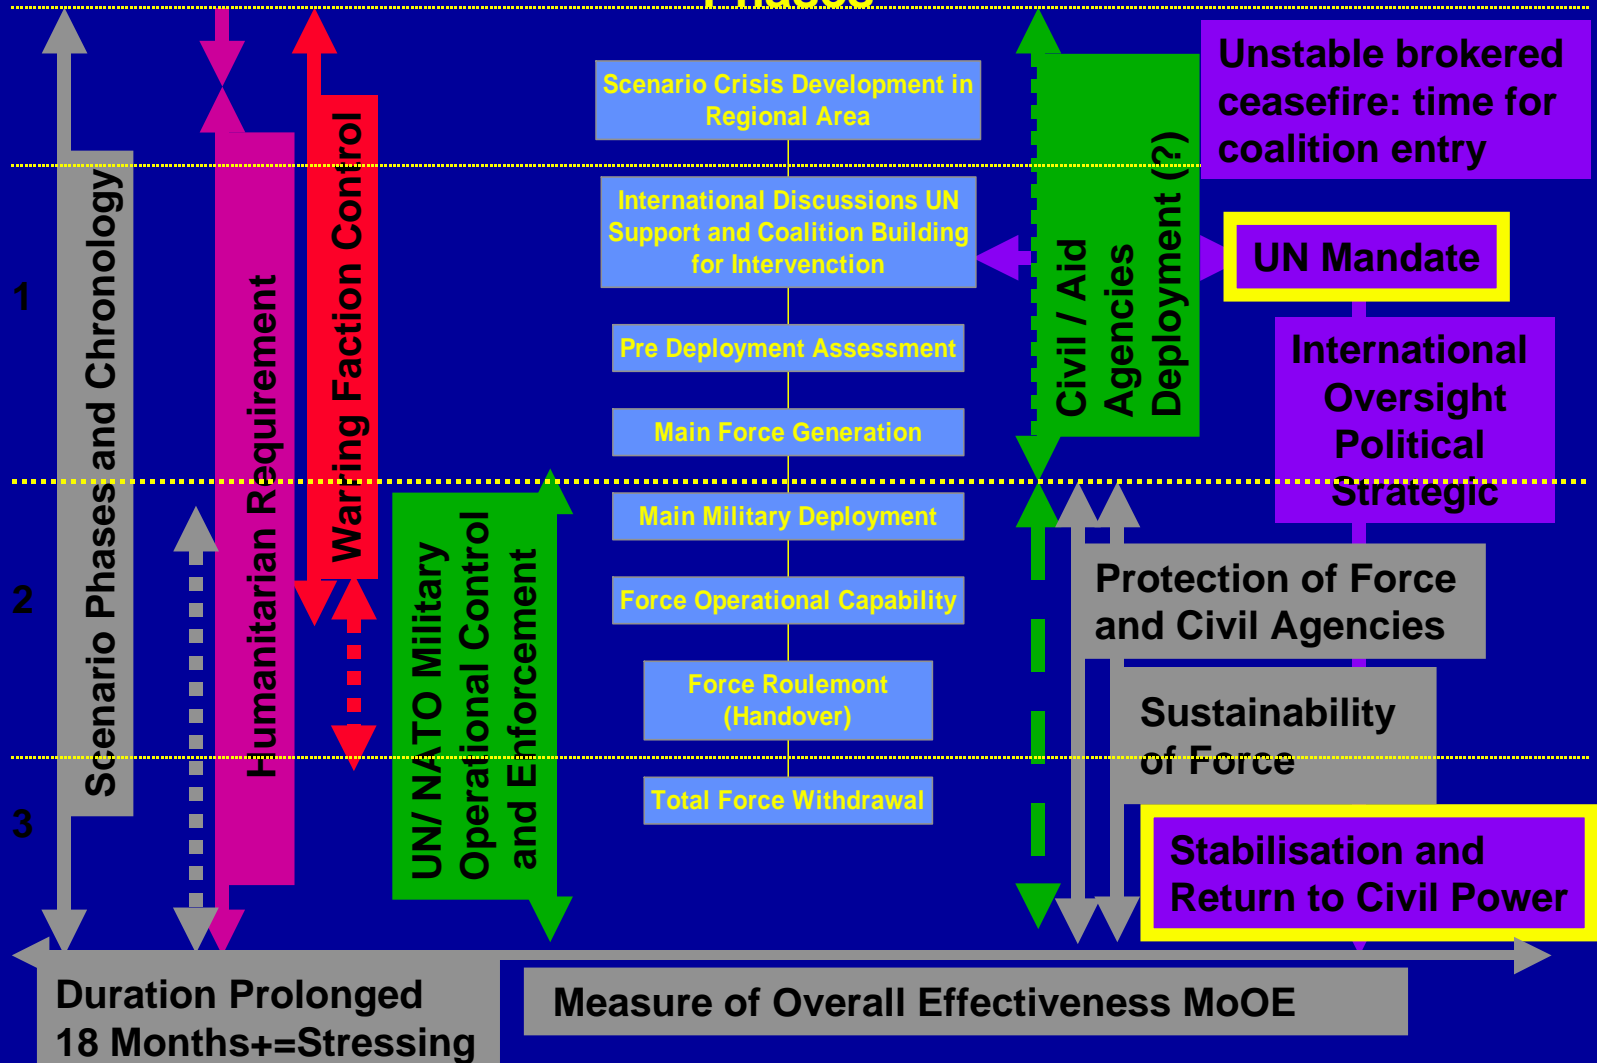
Phases

Scenario Crisis Development in Regional Area

International Discussions UN Support and Coalition Building for Intervenction

Pre Deployment Assessment

Main Force Generation

Main Military Deployment

Force Operational Capability

Force Roulemont (Handover)

Total Force Withdrawal

1

2

3

Scenario Phases and Chronology

Humanitarian Requirement

Waring Faction Control

UN/ NATO Military Operational Control and Enforcement

Civil / Aid Agencies Deployment (?)

Unstable brokered ceasefire: time for coalition entry

UN Mandate

International Oversight Political Strategic

Protection of Force and Civil Agencies

Sustainability of Force

Stabilisation and Return to Civil Power

Duration Prolonged 18 Months+=Stressing

Measure of Overall Effectiveness MoOE